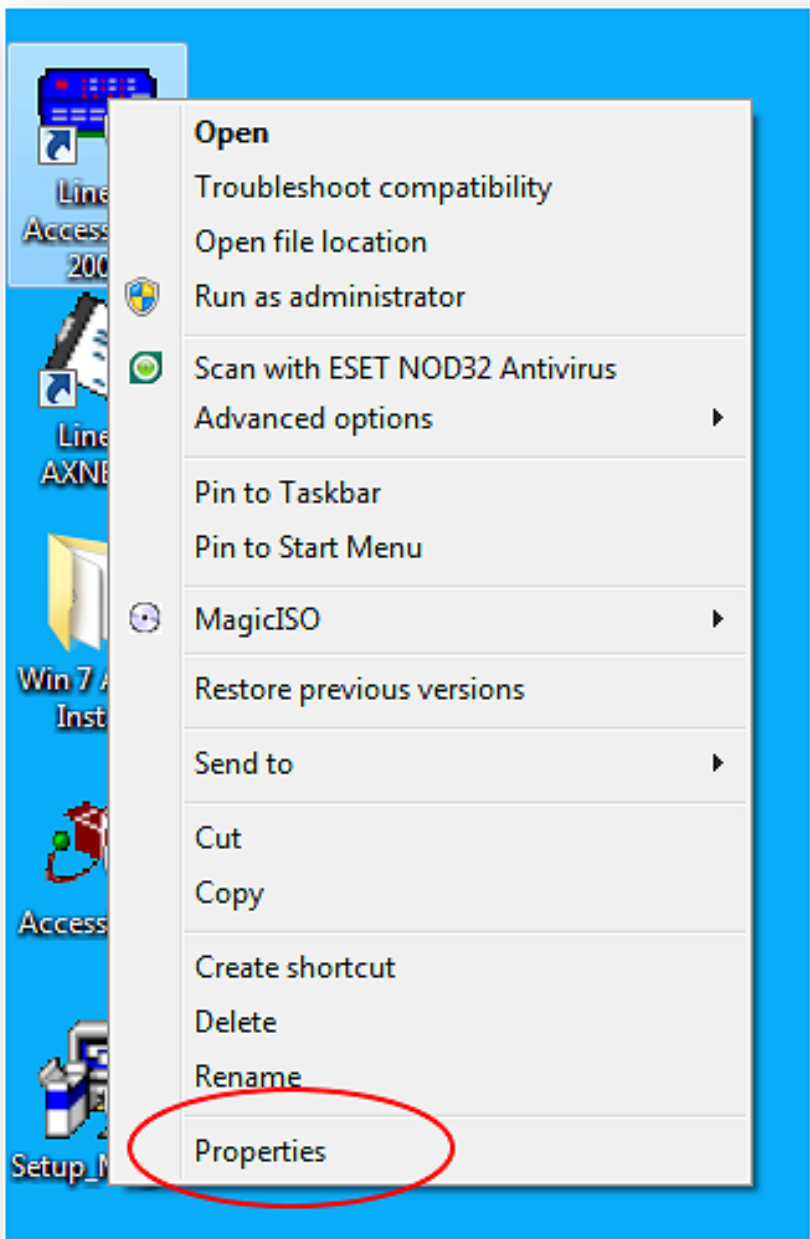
Line Access 200

Line AXNE

Win 7 A Inst

Access

Setup_

Open
Troubleshoot compatibility
Open file location
Run as administrator

Scan with ESET NOD32 Antivirus
Advanced options

Pin to Taskbar
Pin to Start Menu

MagicISO

Restore previous versions

Send to

Cut
Copy

Create shortcut
Delete
Rename

Properties